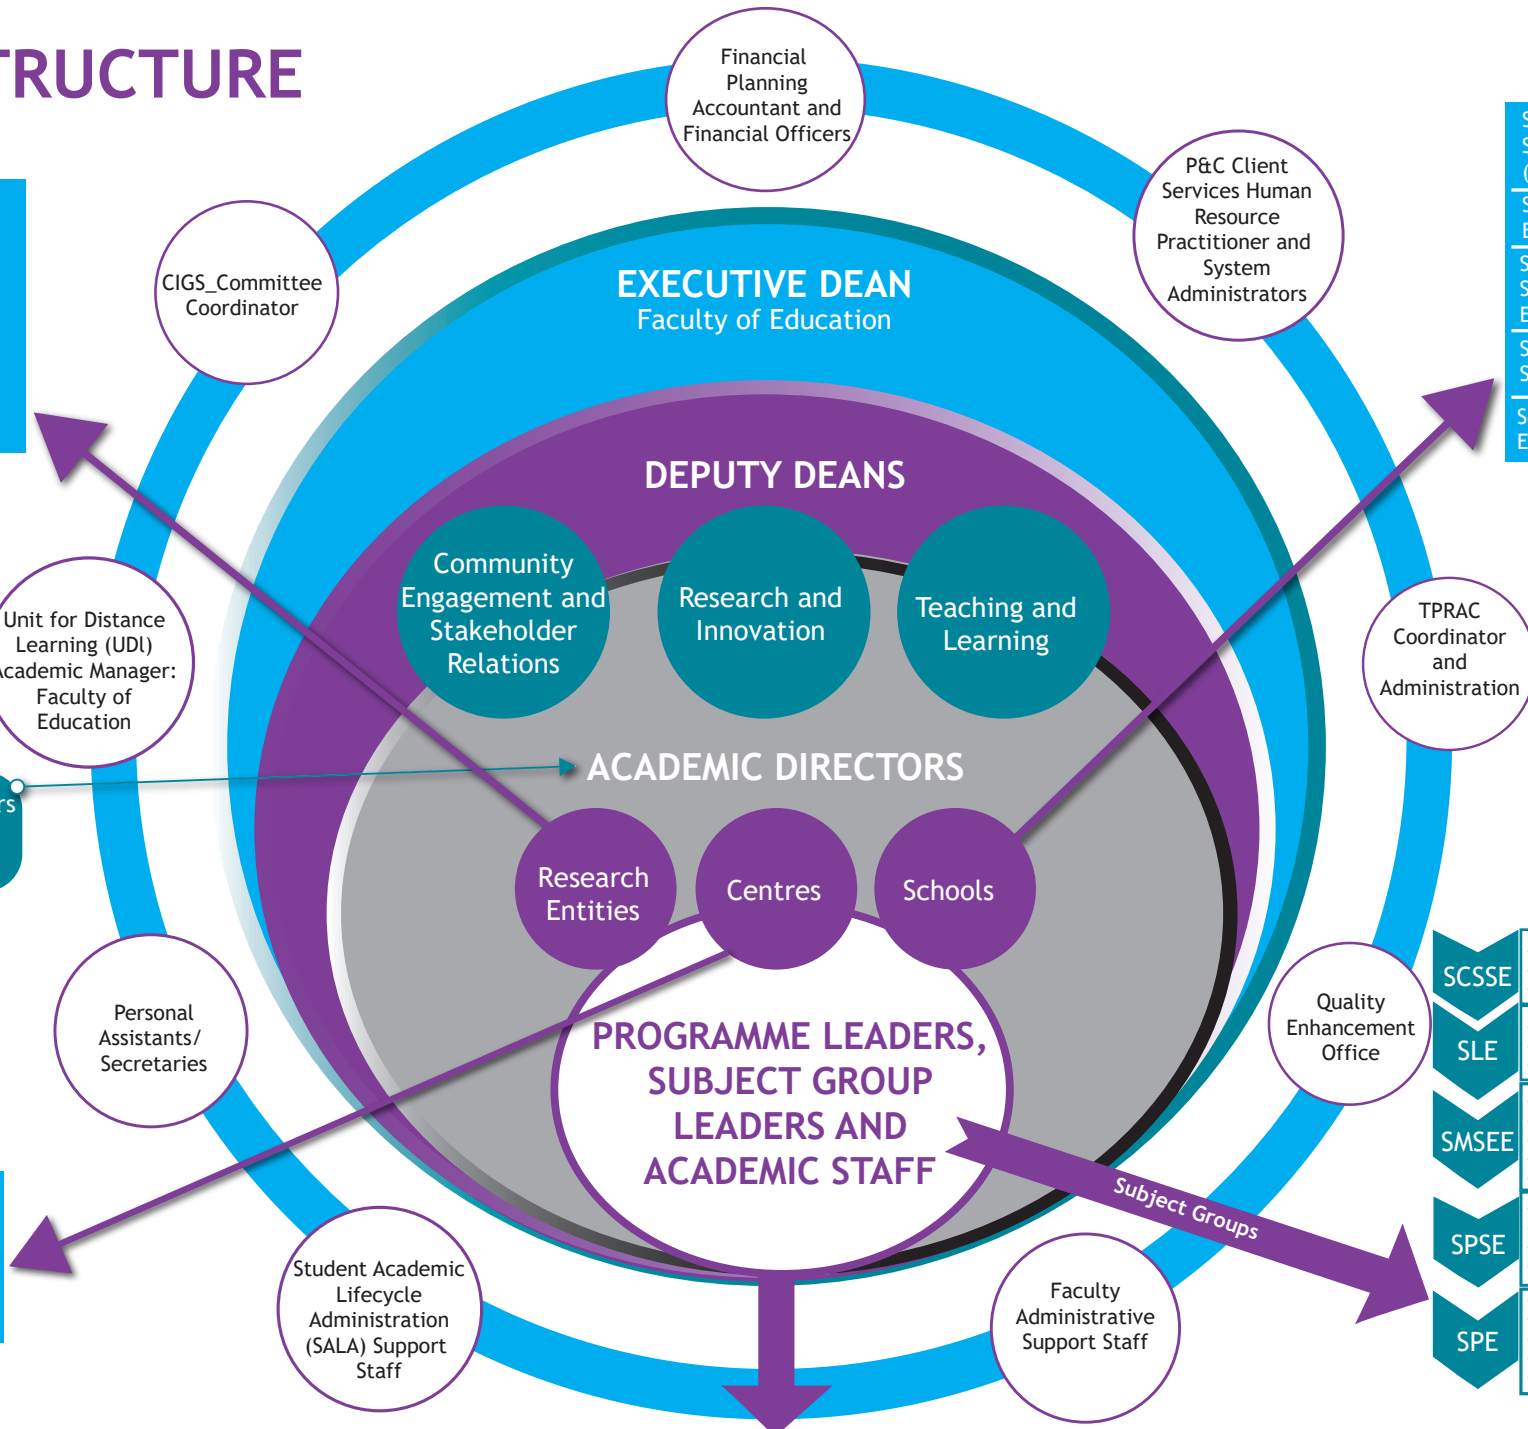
TRUCTURE

Financial Planning Accountant and Financial Officers

P&C Client Services Human Resource Practitioner and System Administrators

CIGS_Committee Coordinator

EXECUTIVE DEAN
Faculty of Education

DEPUTY DEANS

Community Engagement and Stakeholder Relations

Research and Innovation

Teaching and Learning

Unit for Distance Learning (UDL) Academic Manager: Faculty of Education

TPRAC Coordinator and Administration

ACADEMIC DIRECTORS

rs

Research Entities

Centres

Schools

Personal Assistants/ Secretaries

Quality Enhancement Office

PROGRAMME LEADERS, SUBJECT GROUP LEADERS AND ACADEMIC STAFF

Subject Groups

SCSSE

SLE

SMSEE

SPSE

SPE

Student Academic Lifecycle Administration (SALA) Support Staff

Faculty Administrative Support Staff